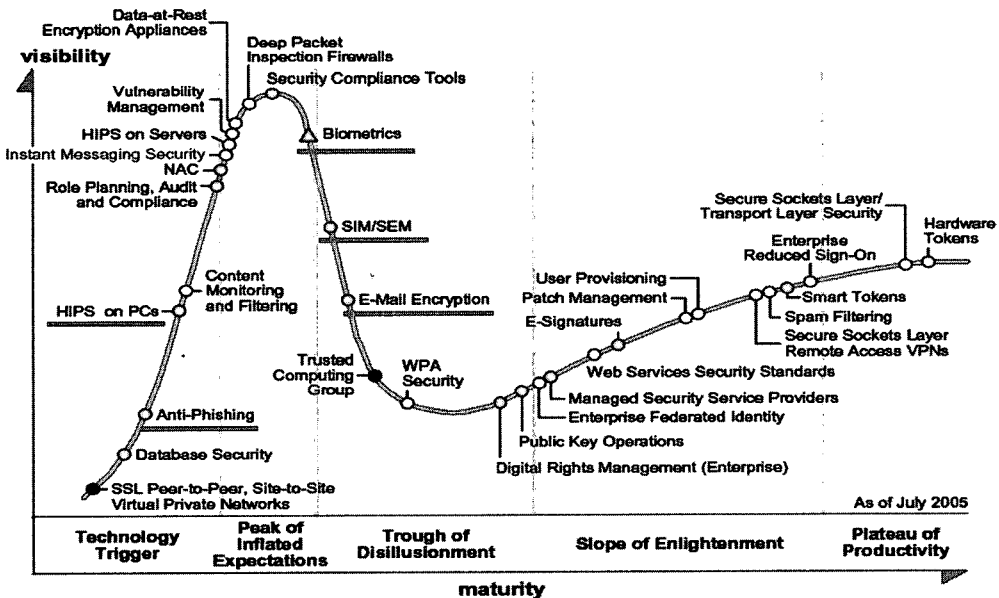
visibility

Data-at-Rest Encryption Appliances

Deep Packet Inspection Firewalls

Security Compliance Tools

Vulnerability Management

HIPS on Servers

Instant Messaging Security

NAC

Role Planning, Audit and Compliance

Biometrics

SIM/SEM

Content Monitoring and Filtering

HIPS on PCs

E-Mail Encryption

Trusted Computing Group

WPA Security

Anti-Phishing

Database Security

SSL Peer-to-Peer, Site-to-Site Virtual Private Networks

Secure Sockets Layer/ Transport Layer Security

Hardware Tokens

Enterprise Reduced Sign-On

User Provisioning

Patch Management

Smart Tokens

Spam Filtering

E-Signatures

Secure Sockets Layer Remote Access VPNs

Web Services Security Standards

Managed Security Service Providers

Enterprise Federated Identity

Public Key Operations

Digital Rights Management (Enterprise)

As of July 2005

Technology Trigger

Peak of Inflated Expectations

Trough of Disillusionment

Slope of Enlightenment

Plateau of Productivity

maturity